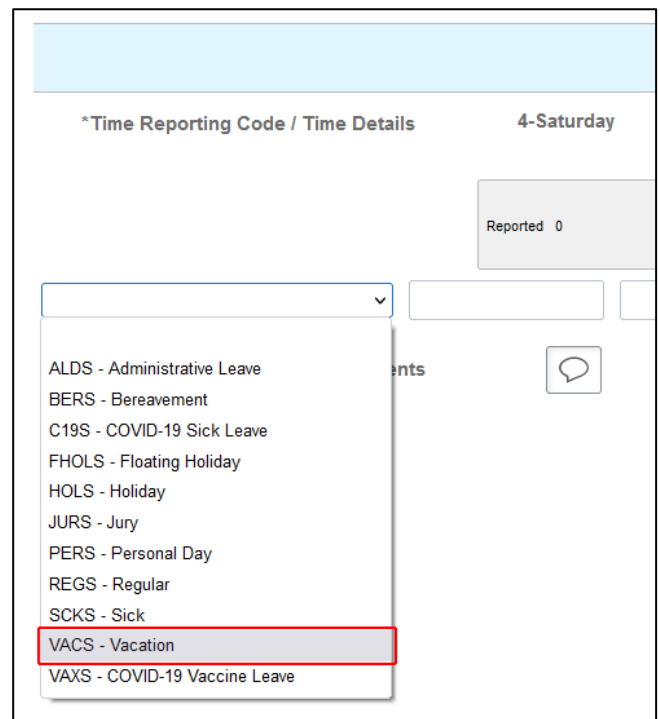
*Time Reporting Code / Time Details

4-Saturday

Reported 0

ents

ALDS - Administrative Leave
BERS - Bereavement
C19S - COVID-19 Sick Leave
FHOLS - Floating Holiday
HOLS - Holiday
JURS - Jury
PERS - Personal Day
REGS - Regular
SCKS - Sick
VACS - Vacation
VAXS - COVID-19 Vaccine Leave